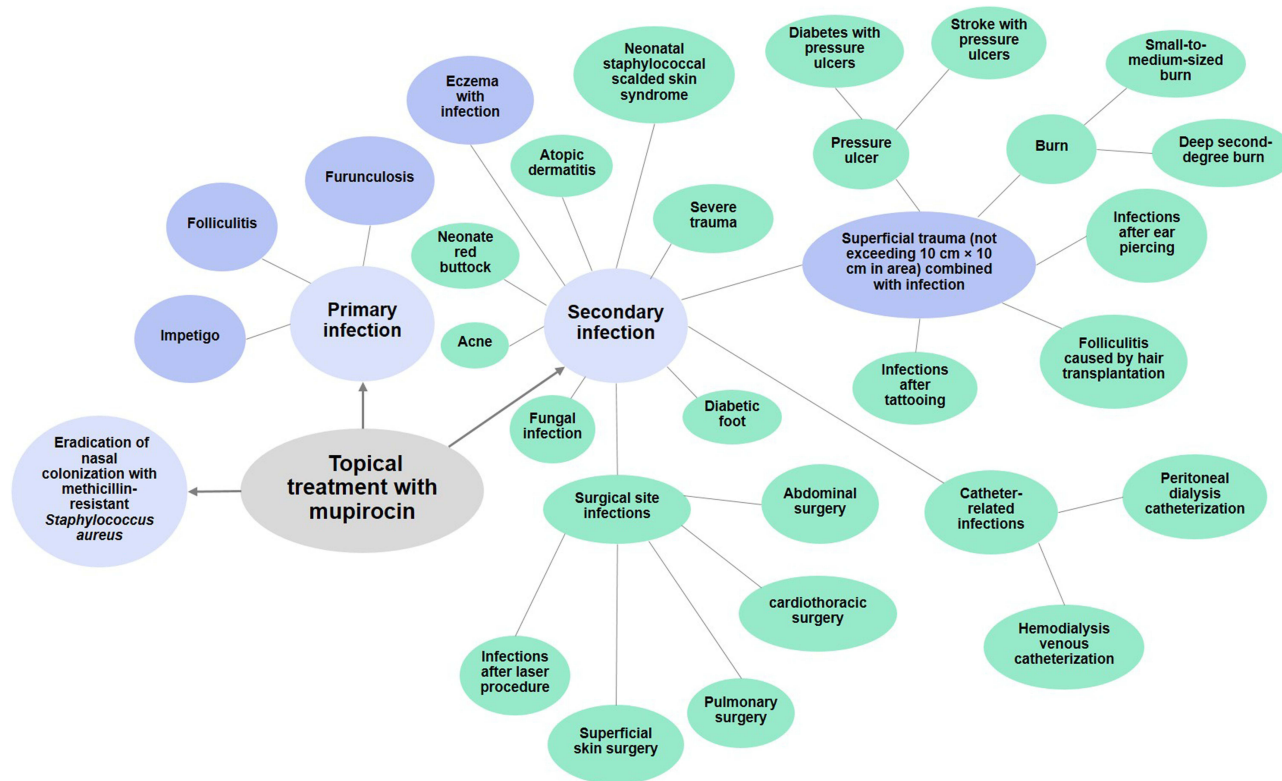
Topical treatment with mupirocin

Eradication of nasal colonization with methicillin-resistant *Staphylococcus aureus*

Primary infection

Impetigo

Folliculitis

Furunculosis

Secondary infection

Eczema with infection

Neonatal staphylococcal scalded skin syndrome

Atopic dermatitis

Severe trauma

Neonate red buttock

Acne

Fungal infection

Diabetic foot

Superficial trauma (not exceeding 10 cm × 10 cm in area) combined with infection

Pressure ulcer

Diabetes with pressure ulcers

Stroke with pressure ulcers

Burn

Small-to-medium-sized burn

Deep second-degree burn

Infections after ear piercing

Folliculitis caused by hair transplantation

Infections after tattooing

Catheter-related infections

Peritoneal dialysis catheterization

Hemodialysis venous catheterization

Surgical site infections

Abdominal surgery

cardiothoracic surgery

Pulmonary surgery

Superficial skin surgery

Infections after laser procedure